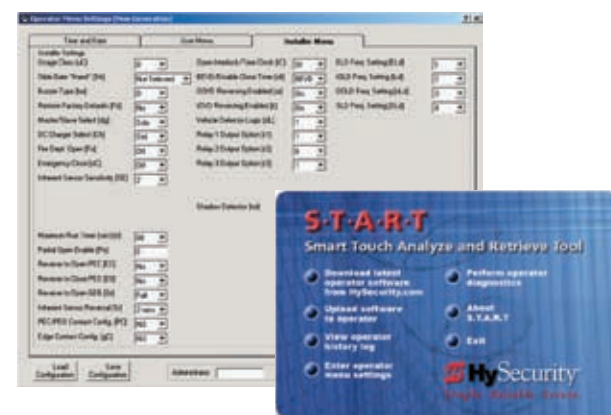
Operator Menu Settings (New Generation)

Time and Date | User Menu | Installer Menu

Installer Settings
Usage Class [UC]
Slide Gate "Hand" [HA] | Not Selected
Buzzer Type [bu]
Restore Factory Defaults [FS] | No
Master/Slave Select [dg] | Solo
DC Charger Select [CH]
Fire Dept. Open [Fo]
Emergency Close [EC]
Inherent Sensor Sensitivity [SE] | 2

Open Interlock / Time Clock [IC]
REVO Enable Close Timer [dl]
OOVS Reversing Enabled [ro]
IOVO Reversing Enabled [rc]
Vehicle Detector Logic [AL]
Relay 1 Output Option [r1]
Relay 2 Output Option [r2]
Relay 3 Output Option [r3]

OLO Freq. Setting [EL d]
IOLD Freq. Setting [IL d]
OOLD Freq. Setting [OL d]
OLD Freq. Setting [CL d]

Shadow Detector [sd]

Maximum Run Timer (sec) [rt]
Partial Open Enable [Po]
Reverse to Open PEC [EO] | No
Reverse to Open PEC [CO] | No
Reverse to Open GEE [Ge] | Full
Inherent Sensor Reversal [Sr] | 2 sec
PEC/PEO Contact Config. [PC] | NO
Edge Contact Config. [eC] | NO

Load Configuration | Save Configuration | Admin Menu

S·T·A·R·T
Smart Touch Analyze and Retrieve Tool

Download latest operator software from HySecurity.com
Upload software to operator
View operator history log
Enter operator menu settings
Perform operator diagnostics
About S.T.A.R.T
Exit

HySecurity
Simply. Reliable. Force.